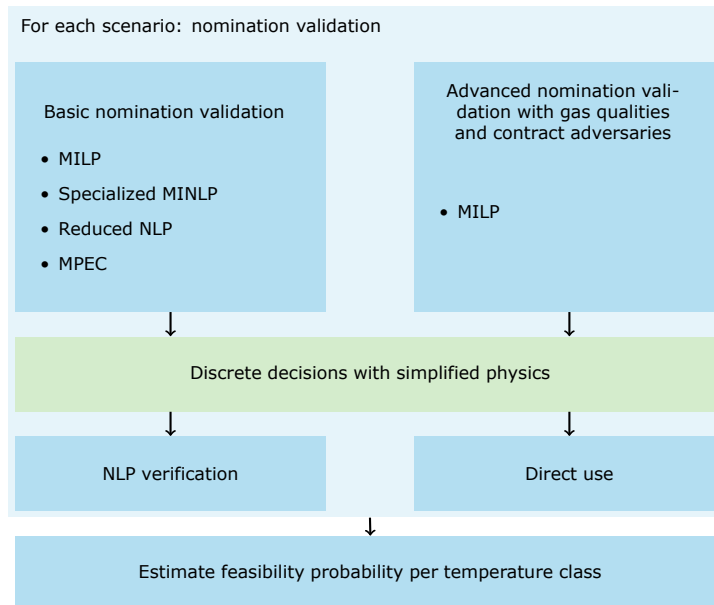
For each scenario: nomination validation

Basic nomination validation

- MILP
- Specialized MINLP
- Reduced NLP
- MPEC

Advanced nomination validation with gas qualities and contract adversaries

- MILP

Discrete decisions with simplified physics

NLP verification

Direct use

Estimate feasibility probability per temperature class